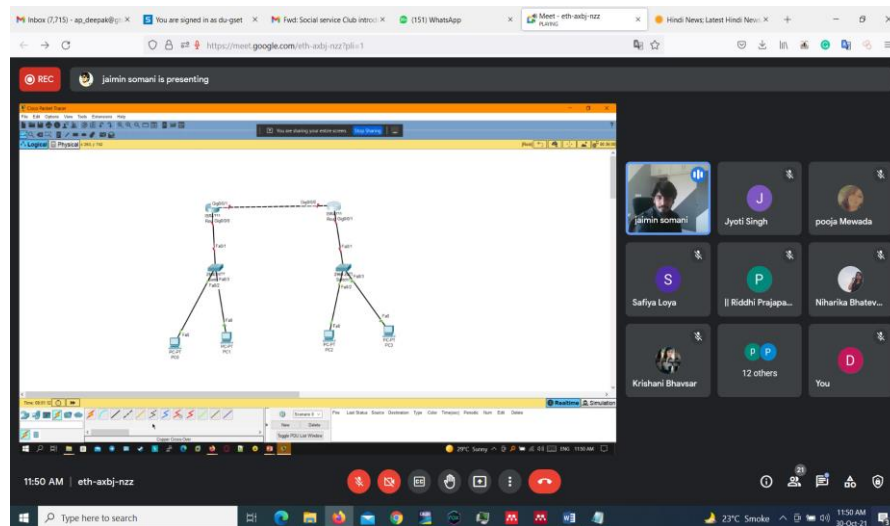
Inbox (7,715) - ap_deepak@g ×
You are signed in as du-gset ×
Fwd: Social service Club intro ×
(151) WhatsApp
Meet - eth-axbj-nzz PLAYING ×
Hindi News: Latest Hindi News ×
https://meet.google.com/eth-axbj-nzz?pli=1

REC
jaimin somani is presenting

Cisco Packet Tracer
File Edit Options View Tools Extensions Help
You are sharing your entire screen. Stop Sharing
Logical Physical
Gig0/0/1
Gig0/0/1
Router
Fa0/1
Fa0/1
Fa0/2
Fa0/3
Fa0/2
Fa0/3
Fa0
Fa0
Fa0
Fa0
PC-PT PC0
PC-PT PC1
PC-PT PC2
PC-PT PC3
Realtime Simulation
Scenario 0
New Delete
Toggle PDU List Window
Fire Last Status Source Destination Type Color Time(sec) Periodic Num Edit Delete
Copper Cross-Over
29°C Sunny
ENG 11:50 AM

jaimin somani
Jyoti Singh
pooja Mewada
Safiya Loya
|| Riddhi Prajapa...
Niharika Bhatev...
Krishani Bhavsar
12 others
You

11:50 AM | eth-axbj-nzz
21

Type here to search
23°C Smoke
11:50 AM
30-Oct-21